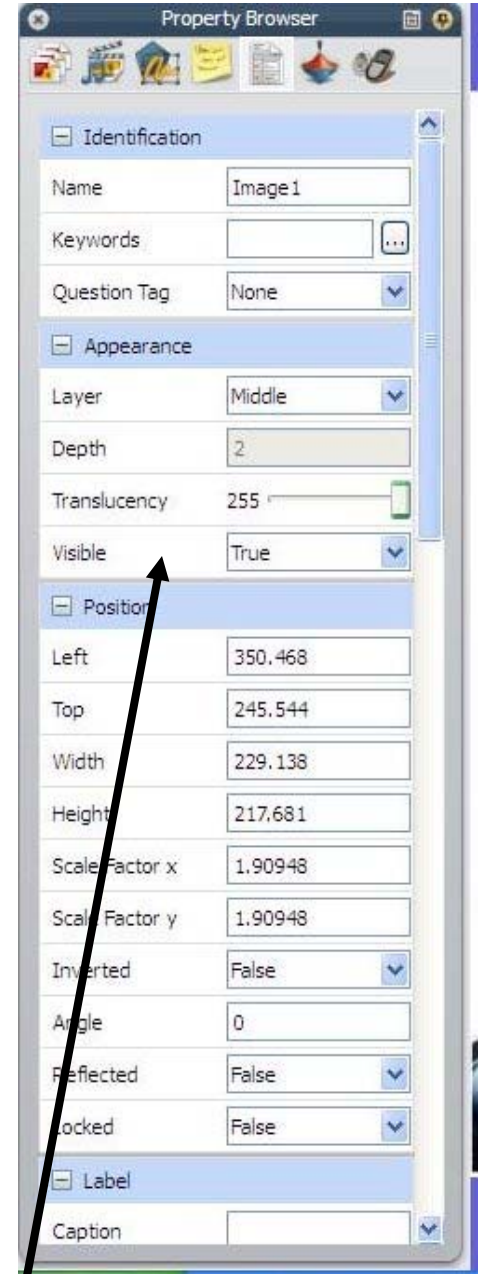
Property Browser

Identification

| | |
|---|---|
| Name | Image1 |
| Keywords | ... |
| Question Tag | None |

Appearance

| | |
|---|---|
| Layer | Middle |
| Depth | 2 |
| Translucency | 255 |
| Visible | True |

Position

| | |
|---|---|
| Left | 350.468 |
| Top | 245.544 |
| Width | 229.138 |
| Height | 217.681 |
| Scale Factor x | 1.90948 |
| Scale Factor y | 1.90948 |
| Inverted | False |
| Angle | 0 |
| Reflected | False |
| Locked | False |

Label

| | |
|---|---|
| Caption | |